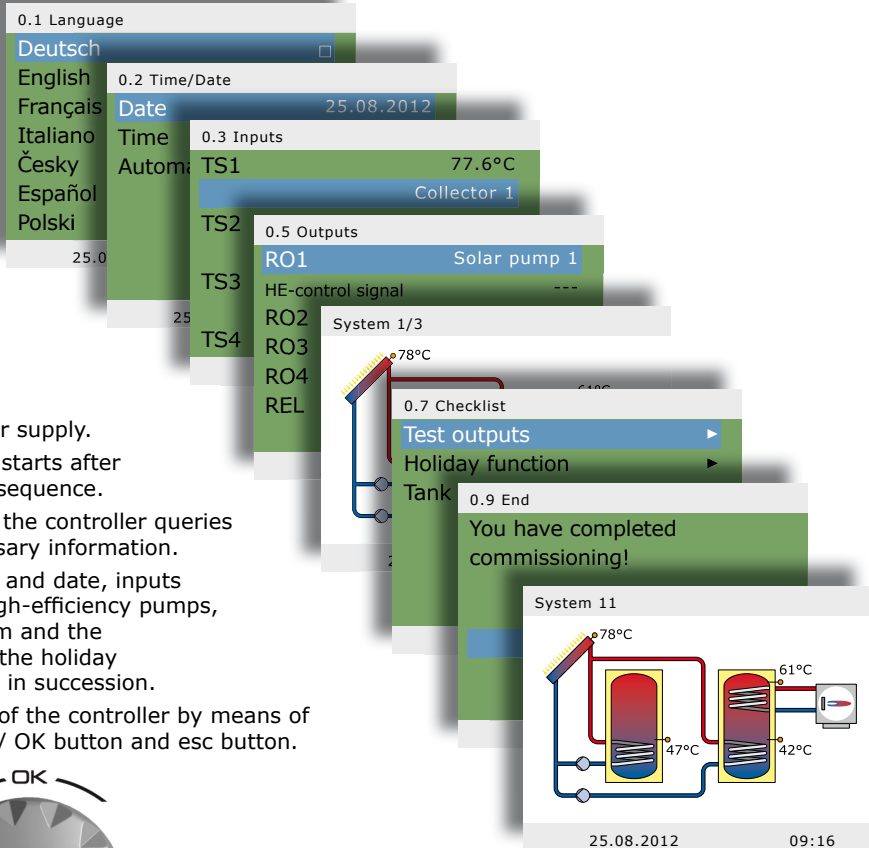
0.1 Language
Deutsch
English
Français
Italiano
Česky
Español
Polski
25.0

0.2 Time/Date
Date 25.08.2012
Time
Automa
25

0.3 Inputs
TS1 77.6°C
Collector 1
TS2
TS3
TS4

0.5 Outputs
RO1 Solar pump 1
HE-control signal ---
RO2
RO3
RO4
REL

System 1/3
78°C
61°C
2

0.7 Checklist
Test outputs ►
Holiday function ►
Tank

0.9 End
You have completed commissioning!

System 11
78°C
61°C
47°C
42°C
25.08.2012 09:16

r supply.
starts after sequence.
the controller queries sary information.
and date, inputs gh-efficiency pumps, m and the the holiday in succession.
of the controller by means of / OK button and esc button.
OK